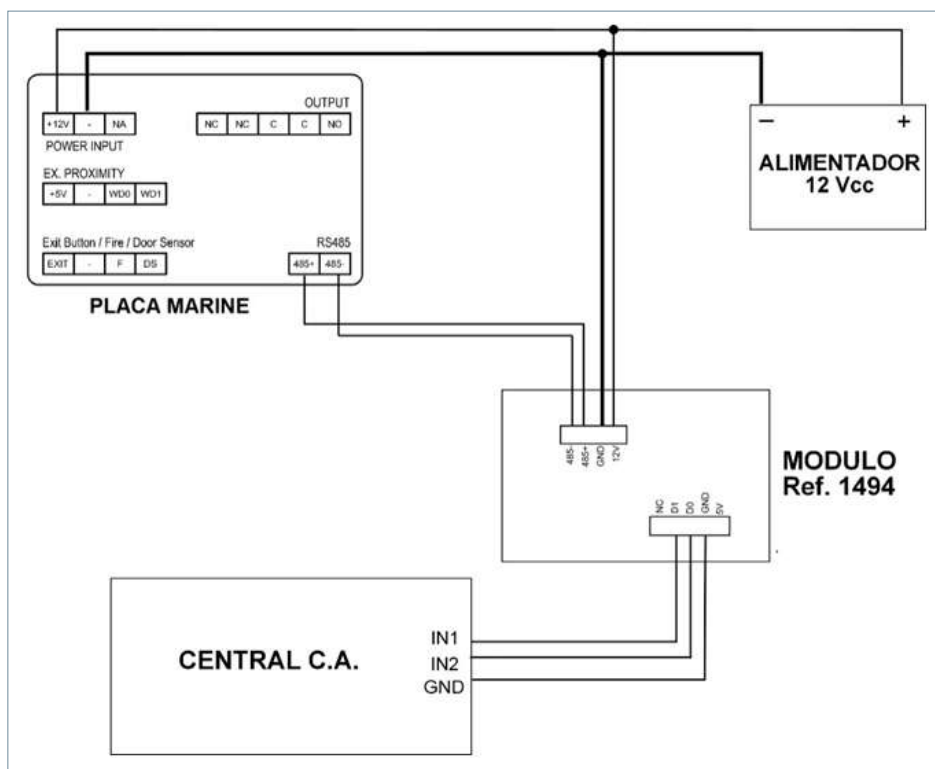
+12V - NA
POWER INPUT

OUTPUT
NC NC C C NO

EX. PROXIMITY
+5V - WD0 WD1

Exit Button / Fire / Door Sensor
EXIT - F DS

RS485
485+ 485-

PLACA MARINE

− +
ALIMENTADOR
12 Vcc

485- 485+ GND 12V

MODULO
Ref. 1494

NC D1 D0 GND 5V

CENTRAL C.A.
IN1
IN2
GND